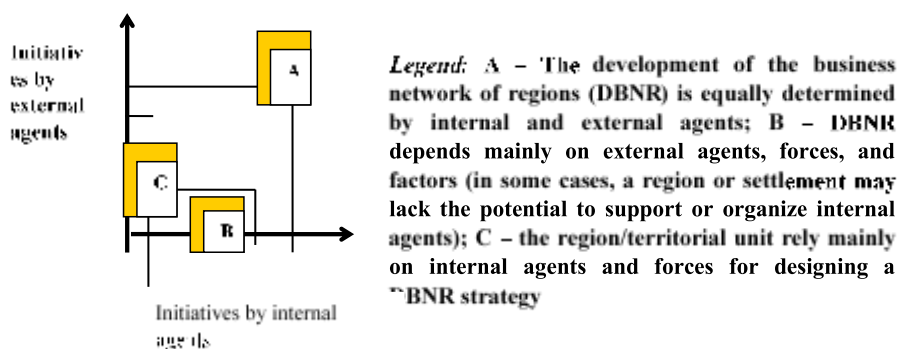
Initiatives by external agents

A

C

B

Initiatives by internal agents

*Legend:* A – The development of the business network of regions (DBNR) is equally determined by internal and external agents; B – DBNR depends mainly on external agents, forces, and factors (in some cases, a region or settlement may lack the potential to support or organize internal agents); C – the region/territorial unit rely mainly on internal agents and forces for designing a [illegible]BNR strategy